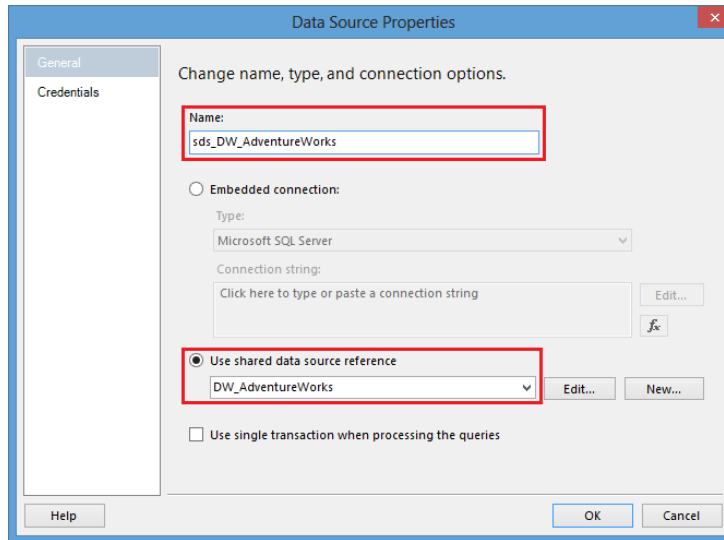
Data Source Properties

General
Credentials

Change name, type, and connection options.

Name:
sds_DW_AdventureWorks

Embedded connection:
Type:
Microsoft SQL Server
Connection string:
Click here to type or paste a connection string
Edit...
$f_x$

Use shared data source reference
DW_AdventureWorks
Edit...
New...

Use single transaction when processing the queries

Help
OK
Cancel